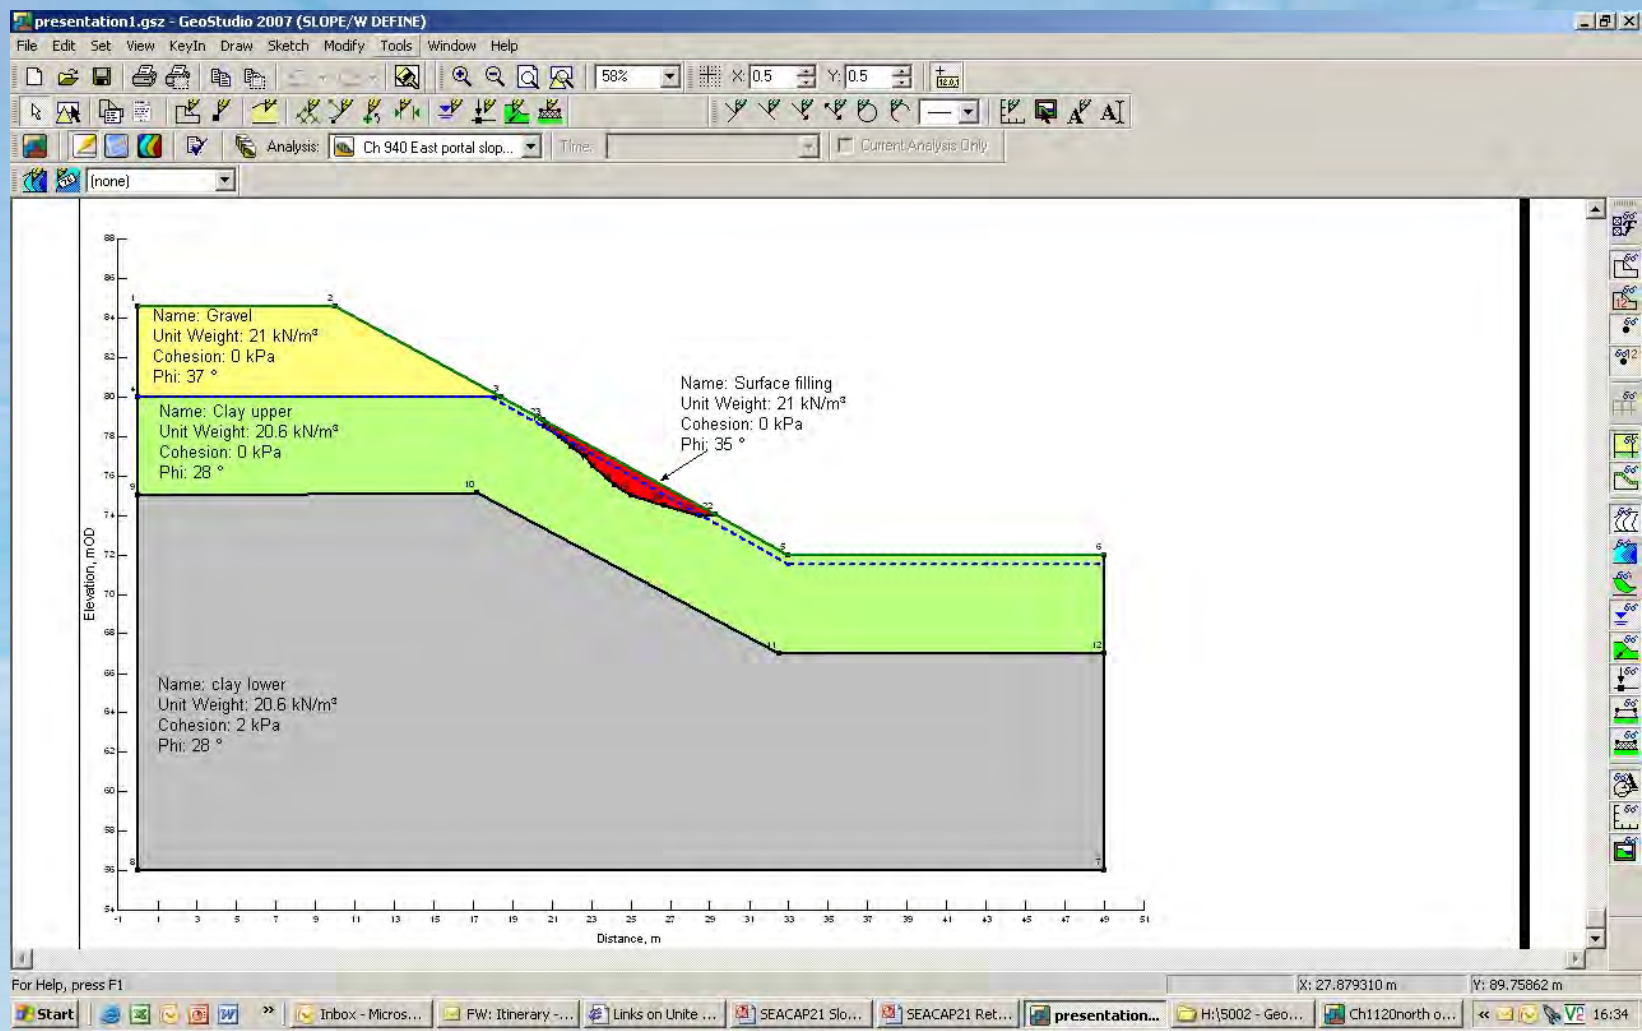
presentation1.gsz - GeoStudio 2007 (SLOPE/W DEFINE)

File Edit Set View KeyIn Draw Sketch Modify Tools Window Help

58% X: 0.5 Y: 0.5

Analysis: Ch 940 East portal slop... Time: Current Analysis Only

(none)

Name: Gravel
Unit Weight: 21 kN/m³
Cohesion: 0 kPa
Phi: 37 °

Name: Clay upper
Unit Weight: 20.6 kN/m³
Cohesion: 0 kPa
Phi: 28 °

Name: Surface filling
Unit Weight: 21 kN/m³
Cohesion: 0 kPa
Phi: 35 °

Name: clay lower
Unit Weight: 20.6 kN/m³
Cohesion: 2 kPa
Phi: 28 °

Elevation, mOD

88 86 84 82 80 78 76 74 72 70 68 66 64 62 60 58 56 54

-1 1 3 5 7 9 11 13 15 17 19 21 23 25 27 29 31 33 35 37 39 41 43 45 47 49 51

Distance, m

1 2 3 4 5 6 7 8 9 10 11 12 22 23

For Help, press F1 X: 27.879310 m Y: 89.75862 m

Start Inbox - Micros... FW: Itinerary -... Links on Unite ... SEACAP21 Slo... SEACAP21 Ret... presentation... H:\5002 - Geo... Ch1120north o... 16:34